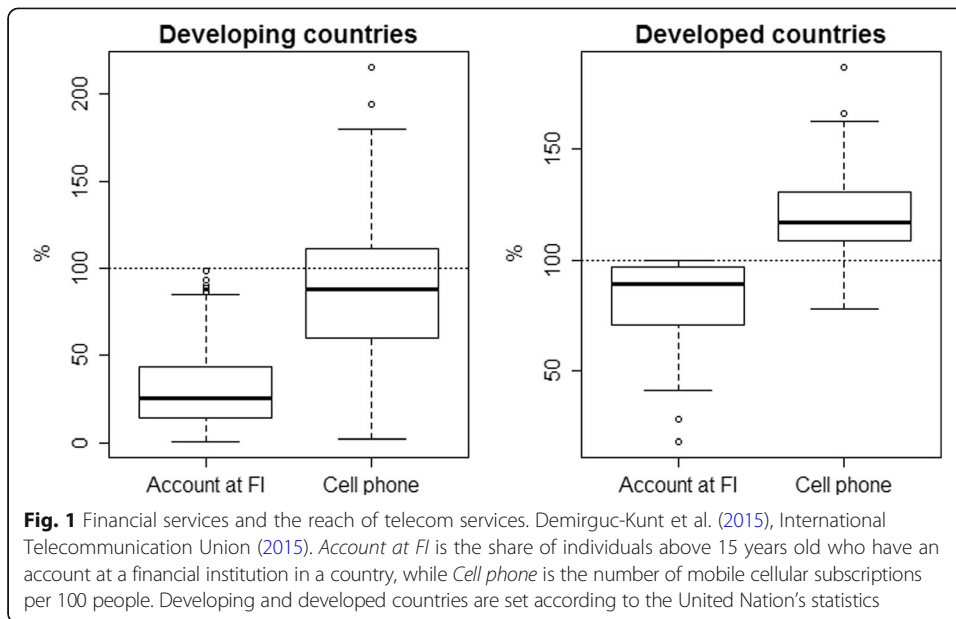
Developing countries

%

200
150
100
50
0

Account at FI
Cell phone

Developed countries

%

150
100
50

Account at FI
Cell phone

**Fig. 1** Financial services and the reach of telecom services. Demirguc-Kunt et al. (2015), International Telecommunication Union (2015). *Account at FI* is the share of individuals above 15 years old who have an account at a financial institution in a country, while *Cell phone* is the number of mobile cellular subscriptions per 100 people. Developing and developed countries are set according to the United Nation's statistics